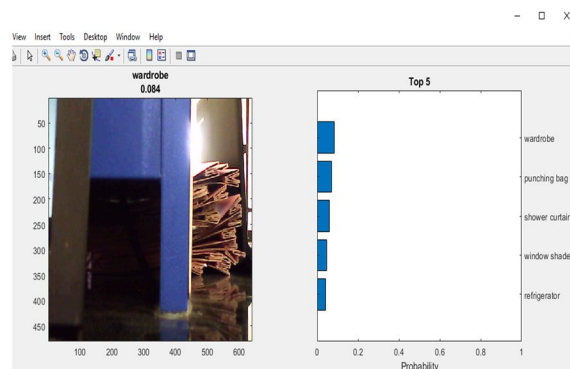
– □ X

View Insert Tools Desktop Window Help

wardrobe
0.084

50
100
150
200
250
300
350
400
450

100 200 300 400 500 600

Top 5

wardrobe
punching bag
shower curtain
window shade
refrigerator

0 0.2 0.4 0.6 0.8 1
Probability